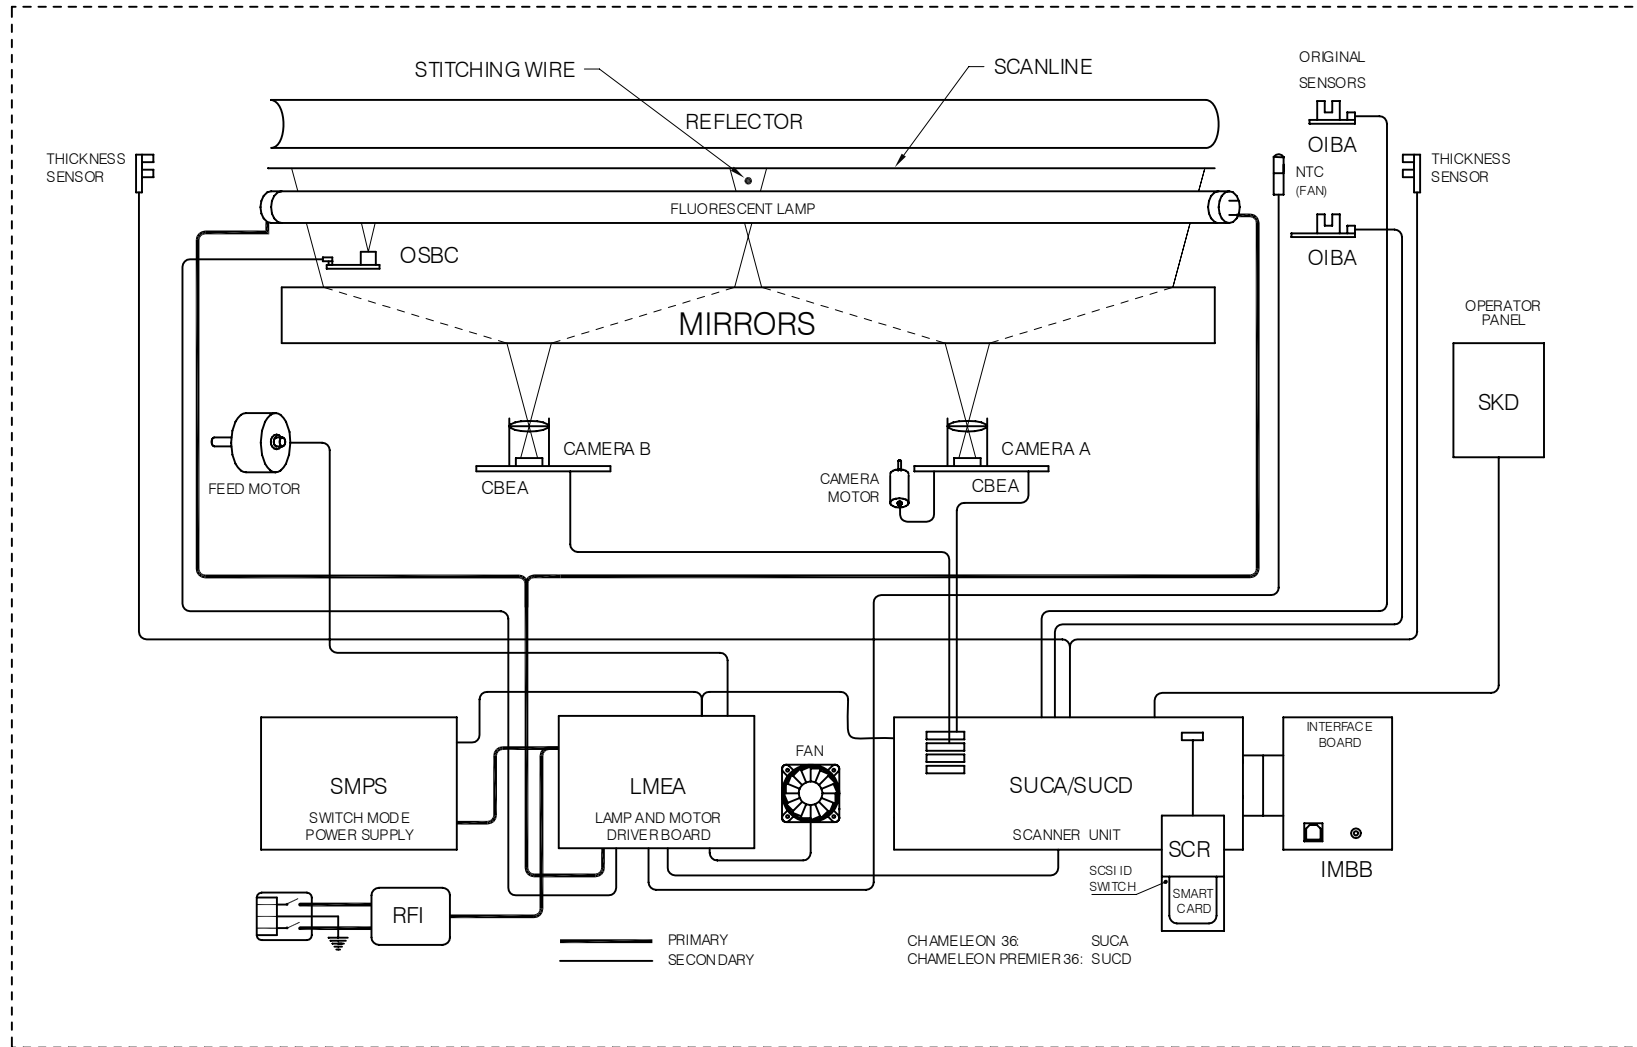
STITCHING WIRE

SCANLINE

ORIGINAL SENSORS

REFLECTOR

OIBA

THICKNESS SENSOR

NTC (FAN)

THICKNESS SENSOR

FLUORESCENT LAMP

OSBC

OIBA

OPERATOR PANEL

MIRRORS

SKD

CAMERA B

CAMERA A

FEED MOTOR

CBEA

CAMERA MOTOR

CBEA

FAN

INTERFACE BOARD

SMPS

SWITCH MODE POWER SUPPLY

LMEA

LAMP AND MOTOR DRIVER BOARD

SUCA/SUCD

SCANNER UNIT

SCR

IMBB

SCSI ID SWITCH

SMART CARD

RFI

PRIMARY

SECONDARY

CHAMELEON 36: SUCA

CHAMELEON PREMIER 36: SUCD